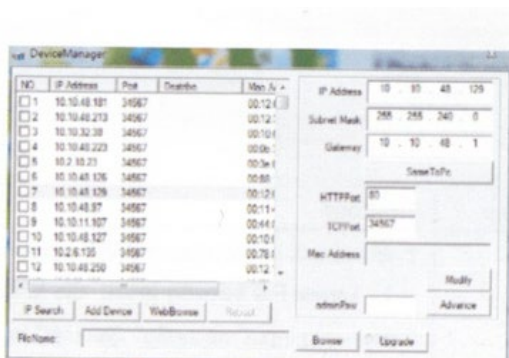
DeviceManager

| NO. | IP Address | Port | DeviceNo | Mac A |
|---|---|---|---|---|
| 1 | 10.10.48.181 | 34567 | | 00:12:( |
| 2 | 10.10.48.213 | 34567 | | 00:12:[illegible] |
| 3 | 10.10.32.38 | 34567 | | 00:10:( |
| 4 | 10.10.48.223 | 34567 | | 00:0c:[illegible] |
| 5 | 10.2.10.23 | 34567 | | 00:3e:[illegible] |
| 6 | 10.10.48.126 | 34567 | | 00:68:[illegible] |
| 7 | 10.10.48.129 | 34567 | | 00:12:( |
| 8 | 10.10.48.97 | 34567 | | 00:11:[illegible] |
| 9 | 10.10.11.107 | 34567 | | 00:44:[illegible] |
| 10 | 10.10.48.127 | 34567 | | 00:10:( |
| 11 | 10.2.6.130 | 34567 | | 00:78:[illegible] |
| 12 | 10.10.48.250 | 34567 | | 00:12:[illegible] |

IP Address 10 . 10 . 48 . 129
Subnet Mask 255 . 255 . 240 . 0
Gateway 10 . 10 . 48 . 1
SaveToPc
HTTPPort 80
TCPPort 34567
Mac Address
Modify
AdminPsw
Advance

IP Search Add Device WebBrowse Reboot

FileName:
Browse Upgrade